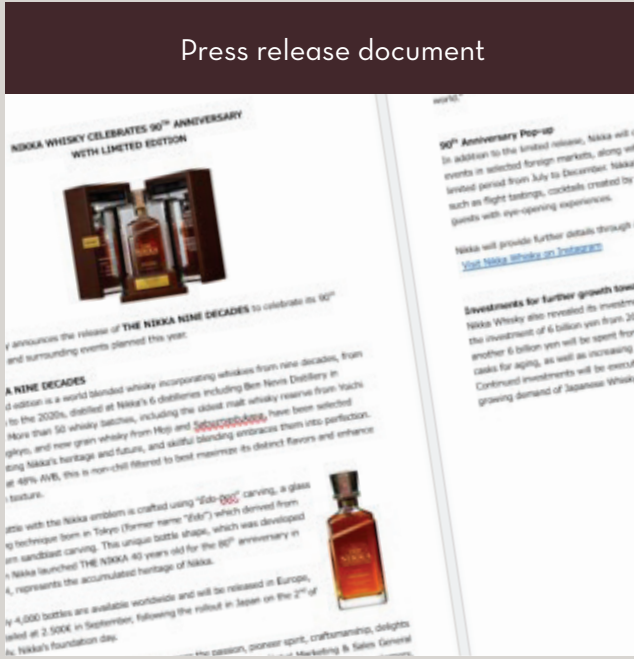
Press release document

NIKKA WHISKY CELEBRATES 90TH ANNIVERSARY WITH LIMITED EDITION

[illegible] announces the release of THE NIKKA NINE DECADES to celebrate its 90th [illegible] and surrounding events planned this year.

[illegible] NINE DECADES

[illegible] edition is a world blended whisky incorporating whiskies from nine decades, from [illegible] to the 2020s, distilled at Nikka's 6 distilleries including Ben Nevis Distillery in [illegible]. More than 50 whisky batches, including the oldest malt whisky reserve from Yoichi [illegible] gikyo, and new grain whisky from Hoji and Sakurao, have been selected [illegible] Nikka's heritage and future, and skilful blending embraces them into perfection. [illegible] at 48% AVB, this is non-chill filtered to best maximize its distinct flavors and enhance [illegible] texture.

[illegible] with the Nikka emblem is crafted using "Edo-giri" carving, a glass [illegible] technique born in Tokyo (former name "Edo") which derived from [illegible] sandblast carving. This unique bottle shape, which was developed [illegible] Nikka launched THE NIKKA 40 years old for the 80th anniversary in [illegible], represents the accumulated heritage of Nikka.

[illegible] 4,000 bottles are available worldwide and will be released in Europe, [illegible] at 2.500€ in September, following the rollout in Japan on the 2nd of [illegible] Nikka's foundation day.

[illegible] the passion, pioneer spirit, craftsmanship, delights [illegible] Marketing & Sales General

world."

90th Anniversary Pop-up

In addition to the limited release, Nikka will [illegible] events in selected foreign markets, along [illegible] limited period from July to December. Nikka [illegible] such as flight tastings, cocktails created by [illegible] guests with eye-opening experiences.

Nikka will provide further details through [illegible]
Visit Nikka Whisky on Instagram

Investments for further growth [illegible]
Nikka Whisky also revealed its investm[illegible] the investment of 6 billion yen from 20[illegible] another 6 billion yen will be spent fro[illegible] casks for aging, as well as increasing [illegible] Continued investments will be execut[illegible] growing demand of Japanese Whisk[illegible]